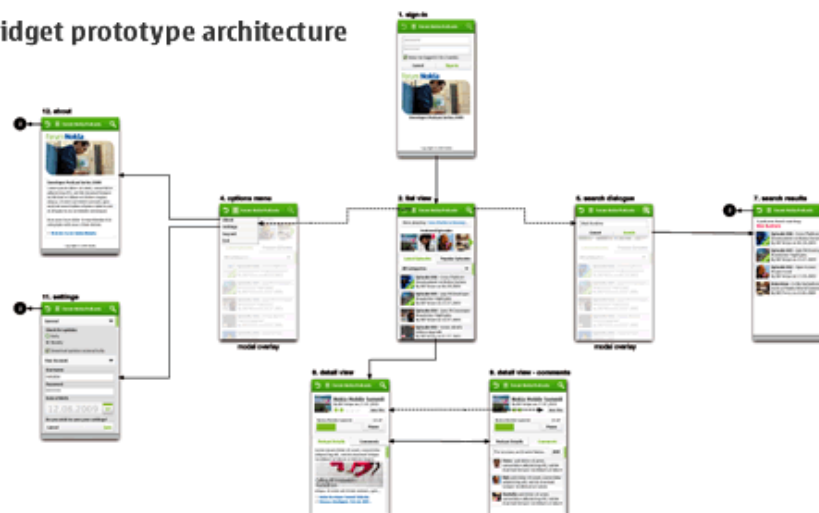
idget prototype architecture

1. sign-in

12. about

4. options menu

2. list view

5. search dialogue

7. search results

11. settings

modal overlay

modal overlay

8. detail view

9. detail view - comments

Nokia Mobile Summit